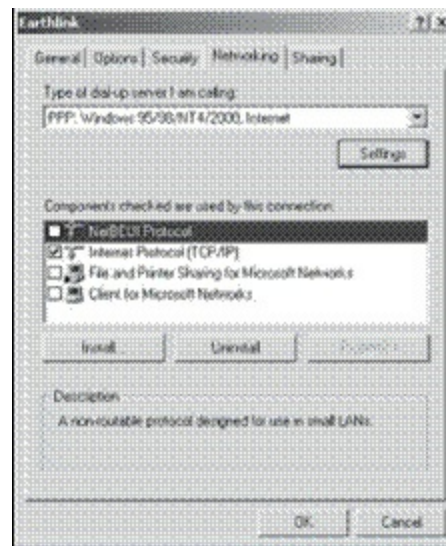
Earthlink ?| X

General | Options | Security | Networking | Sharing |

Type of dial-up server I am calling:

PPP: Windows 95/98/NT4/2000, Internet

Settings

Components checked are used by this connection:

NetBEUI Protocol

Internet Protocol (TCP/IP)

File and Printer Sharing for Microsoft Networks

Client for Microsoft Networks

Install... | Uninstall | Properties

Description

A non-routable protocol designed for use in small LANs.

OK | Cancel